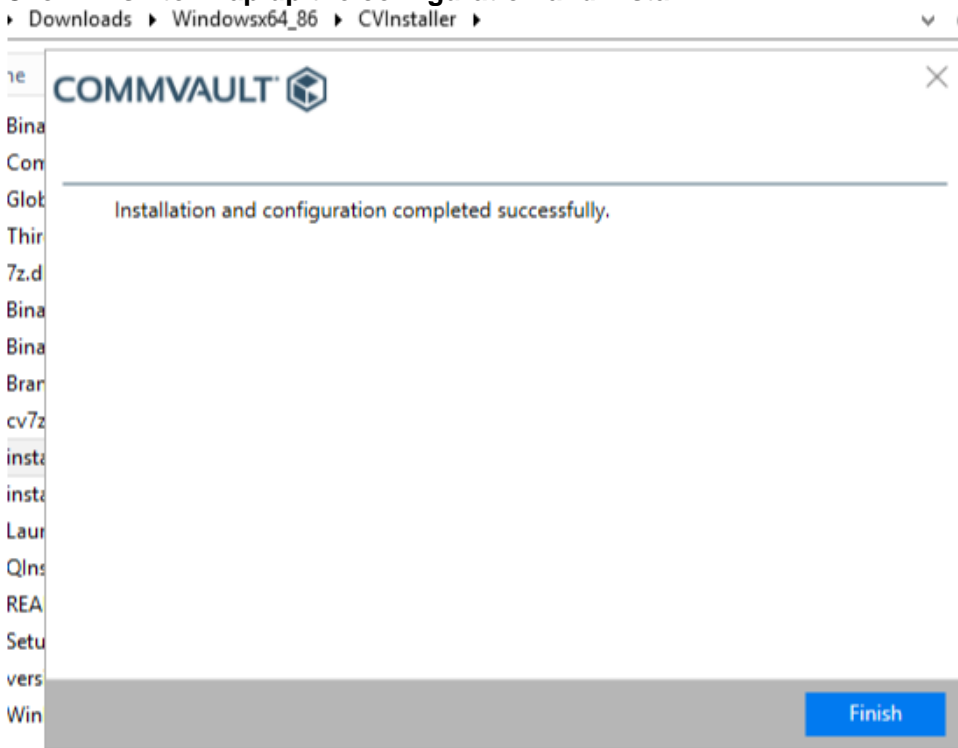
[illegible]
▸ Downloads ▸ Windowsx64_86 ▸ CVInstaller ▸

ne

Bina
Con
Glob
Thir
7z.d
Bina
Bina
Brar
cv7z
insta
insta
Laur
QIns
REA
Setu
vers
Win

COMMVAULT

×

Installation and configuration completed successfully.

Finish